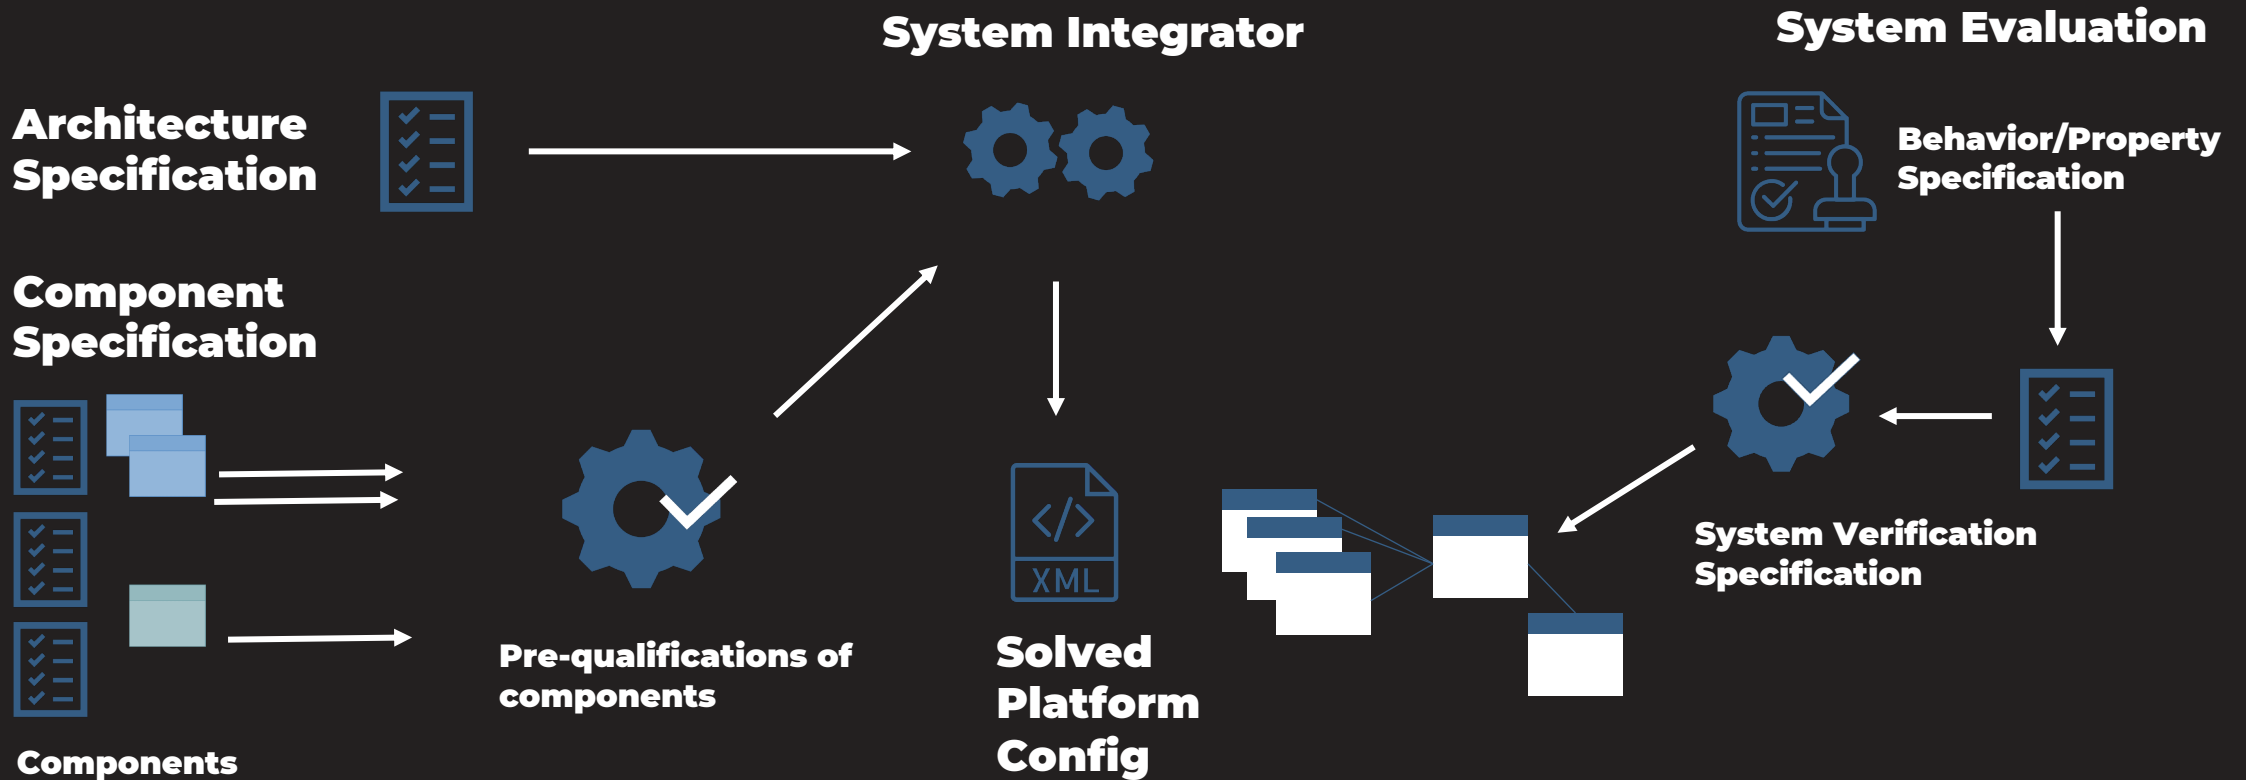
System Integrator

System Evaluation

Architecture Specification

Behavior/Property Specification

Component Specification

System Verification Specification

Pre-qualifications of components

XML

Solved Platform Config

Components